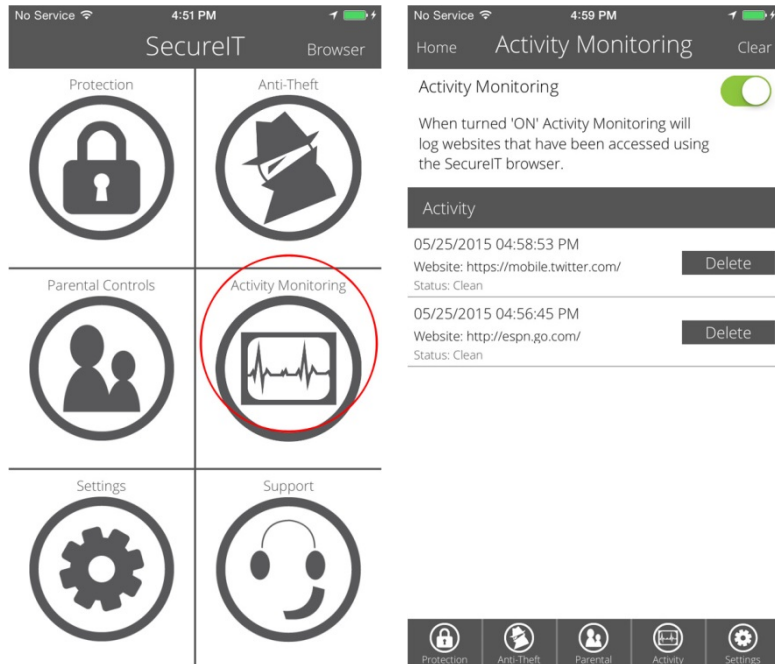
No Service 4:51 PM

SecureIT Browser

Protection

Anti-Theft

Parental Controls

Activity Monitoring

Settings

Support

No Service 4:59 PM

Home Activity Monitoring Clear

Activity Monitoring

When turned 'ON' Activity Monitoring will log websites that have been accessed using the SecureIT browser.

Activity

05/25/2015 04:58:53 PM
Website: https://mobile.twitter.com/
Status: Clean

Delete

05/25/2015 04:56:45 PM
Website: http://espn.go.com/
Status: Clean

Delete

Protection Anti-Theft Parental Activity Settings